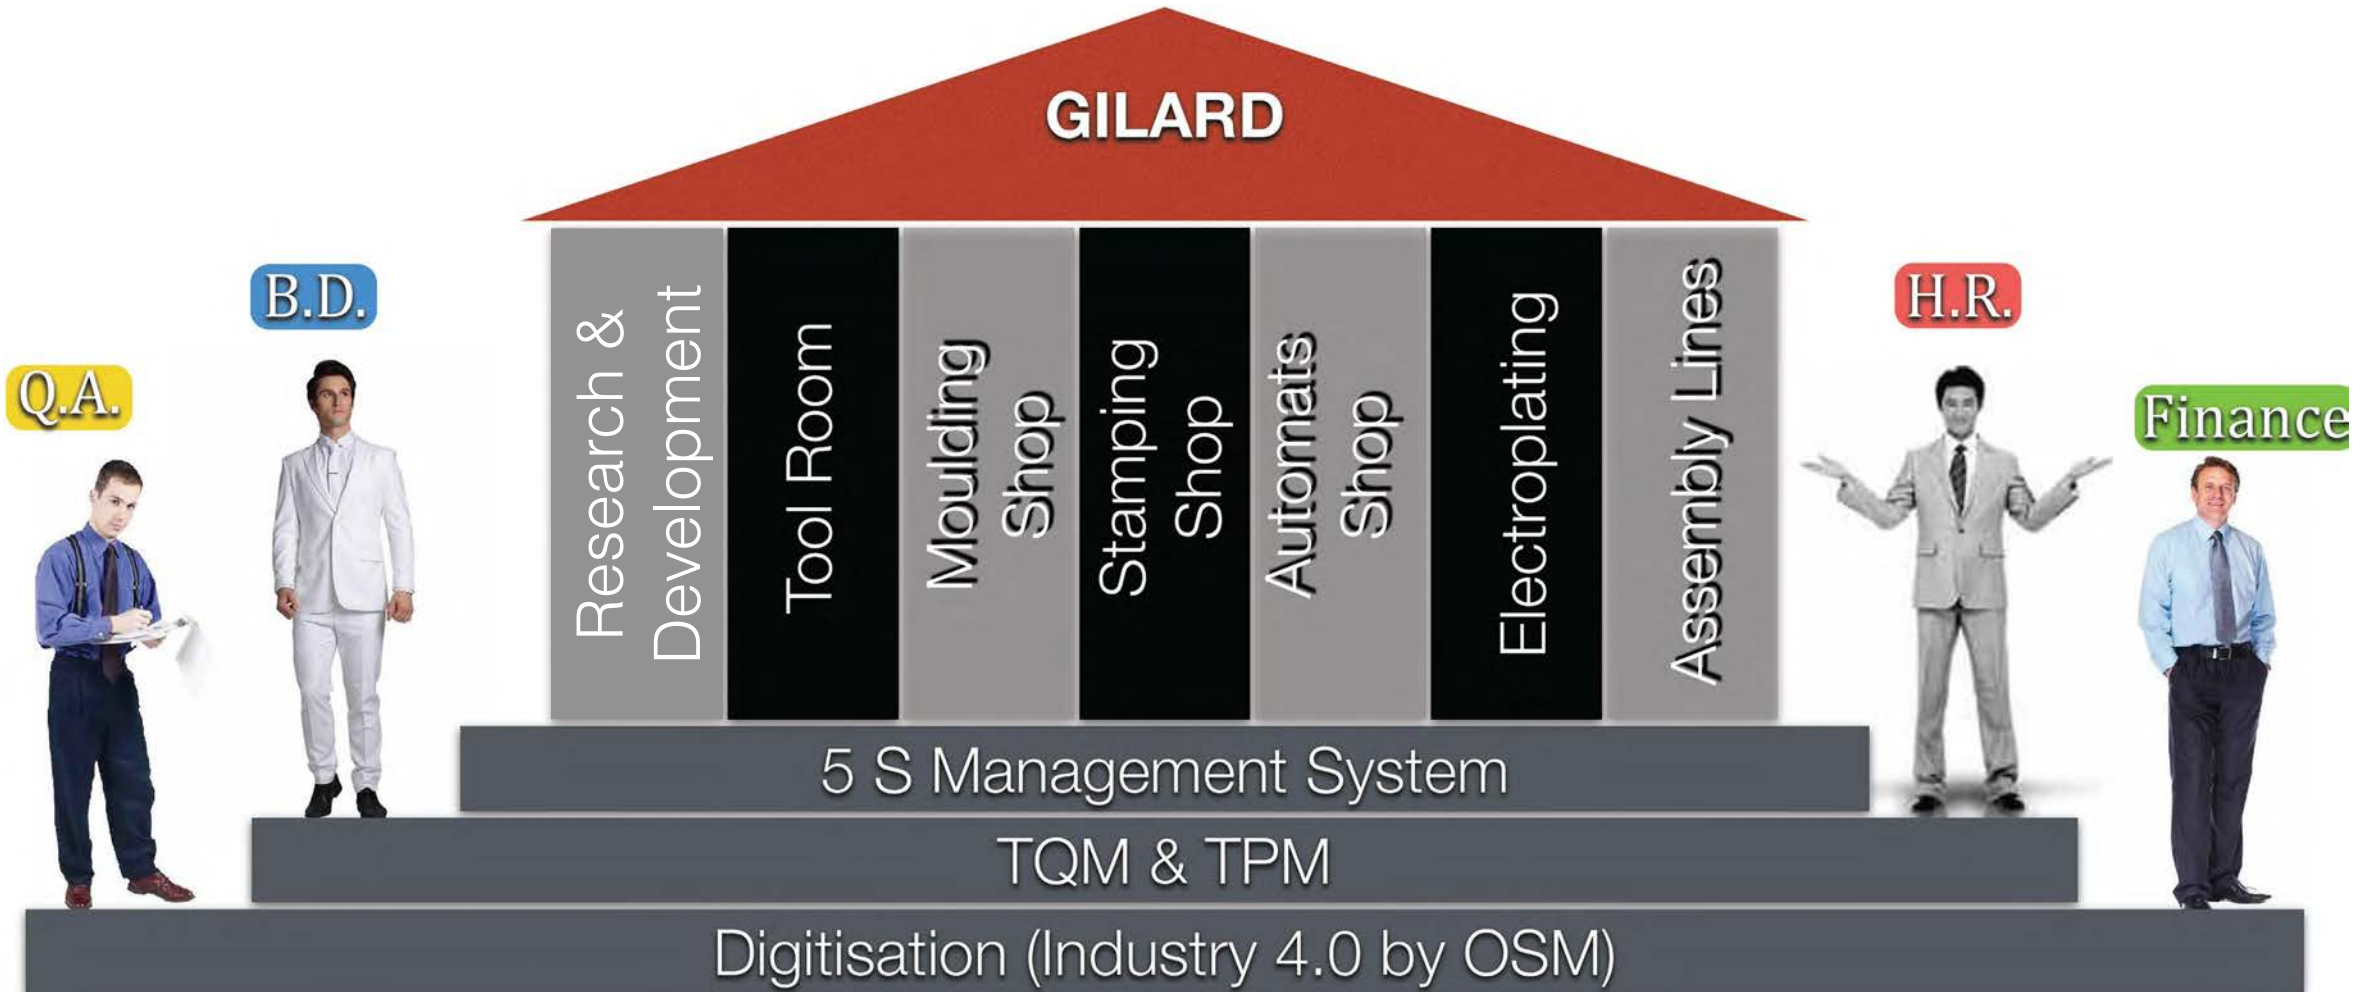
GILARD

Q.A.

B.D.

Research & Development

Tool Room

Moulding Shop

Stamping Shop

Automats Shop

Electroplating

Assembly Lines

H.R.

Finance

5 S Management System

TQM & TPM

Digitisation (Industry 4.0 by OSM)